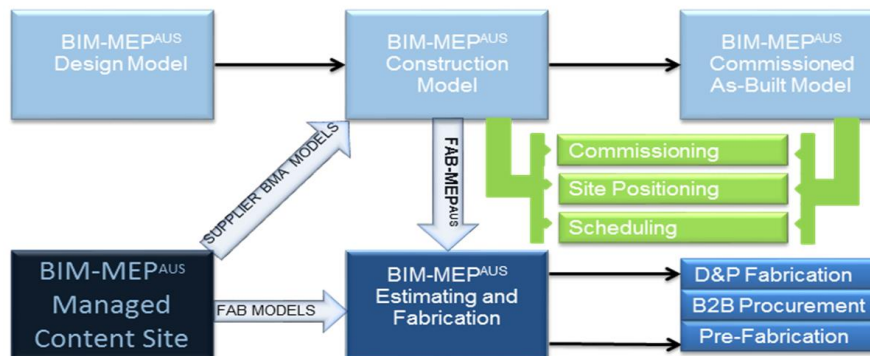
BIM-MEP$^{AUS}$ Design Model

BIM-MEP$^{AUS}$ Construction Model

BIM-MEP$^{AUS}$ Commissioned As-Built Model

SUPPLIER BMA MODELS

FAB-MEP$^{AUS}$

Commissioning

Site Positioning

Scheduling

BIM-MEP$^{AUS}$ Managed Content Site

FAB MODELS

BIM-MEP$^{AUS}$ Estimating and Fabrication

D&P Fabrication

B2B Procurement

Pre-Fabrication